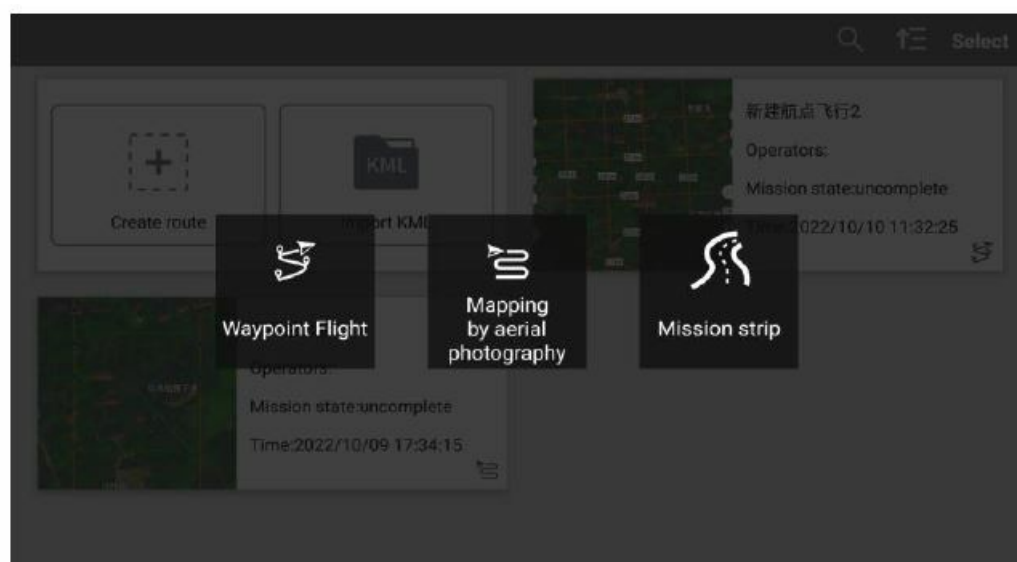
Select

Create route

Import KML

新建航点飞行2

Operators:

Mission state:uncomplete

Time:2022/10/10 11:32:25

Waypoint Flight

Mapping by aerial photography

Mission strip

Operators:

Mission state:uncomplete

Time:2022/10/09 17:34:15